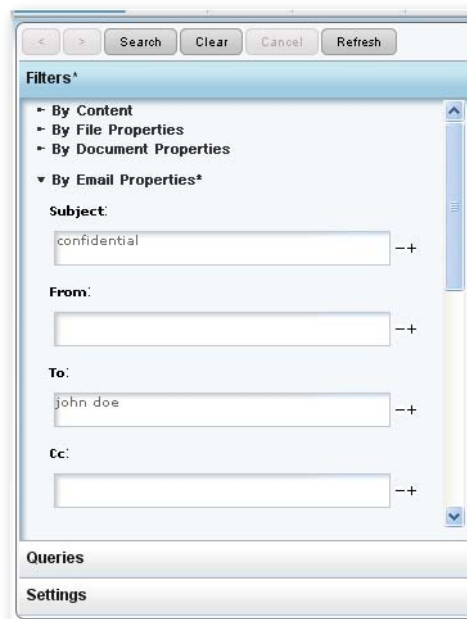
< > Search Clear Cancel Refresh

Filters*

► By Content
► By File Properties
► By Document Properties
▼ By Email Properties*

Subject:
confidential
−+

From:
−+

To:
john doe
−+

Cc:
−+

Queries

Settings